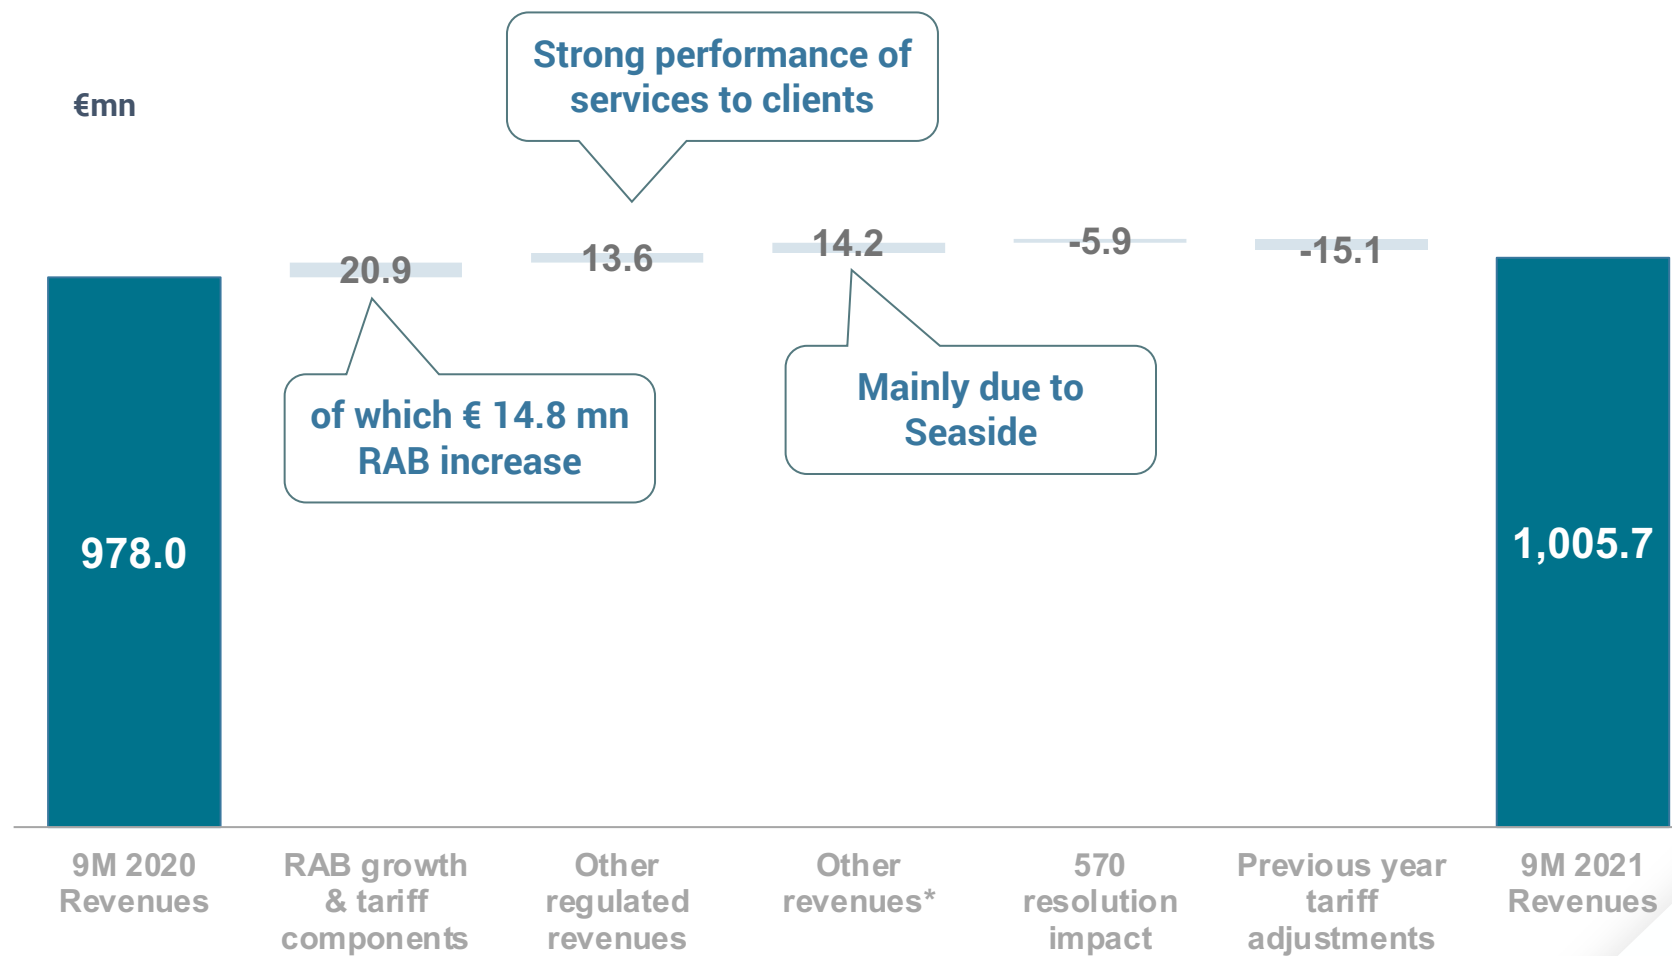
€mn

Strong performance of services to clients

978.0

20.9

13.6

14.2

-5.9

-15.1

1,005.7

of which € 14.8 mn RAB increase

Mainly due to Seaside

9M 2020 Revenues

RAB growth & tariff components

Other regulated revenues

Other revenues*

570 resolution impact

Previous year tariff adjustments

9M 2021 Revenues